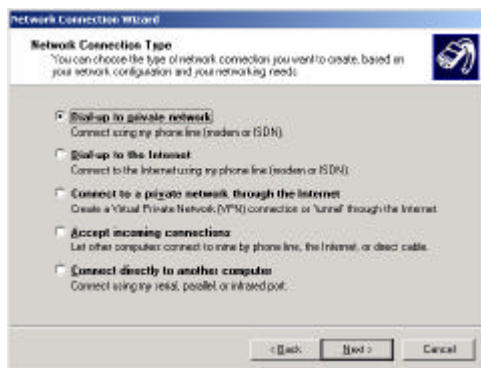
Network Connection Wizard

Network Connection Type
You can choose the type of network connection you want to create, based on your network configuration and your networking needs.

Dial-up to private network
Connect using my phone line (modem or ISDN).

Dial-up to the Internet
Connect to the Internet using my phone line (modem or ISDN).

Connect to a private network through the Internet
Create a Virtual Private Network (VPN) connection or 'tunnel' through the Internet.

Accept incoming connections
Let other computers connect to mine by phone line, the Internet, or direct cable.

Connect directly to another computer
Connect using my serial, parallel, or infrared port.

< Back | Next > | Cancel